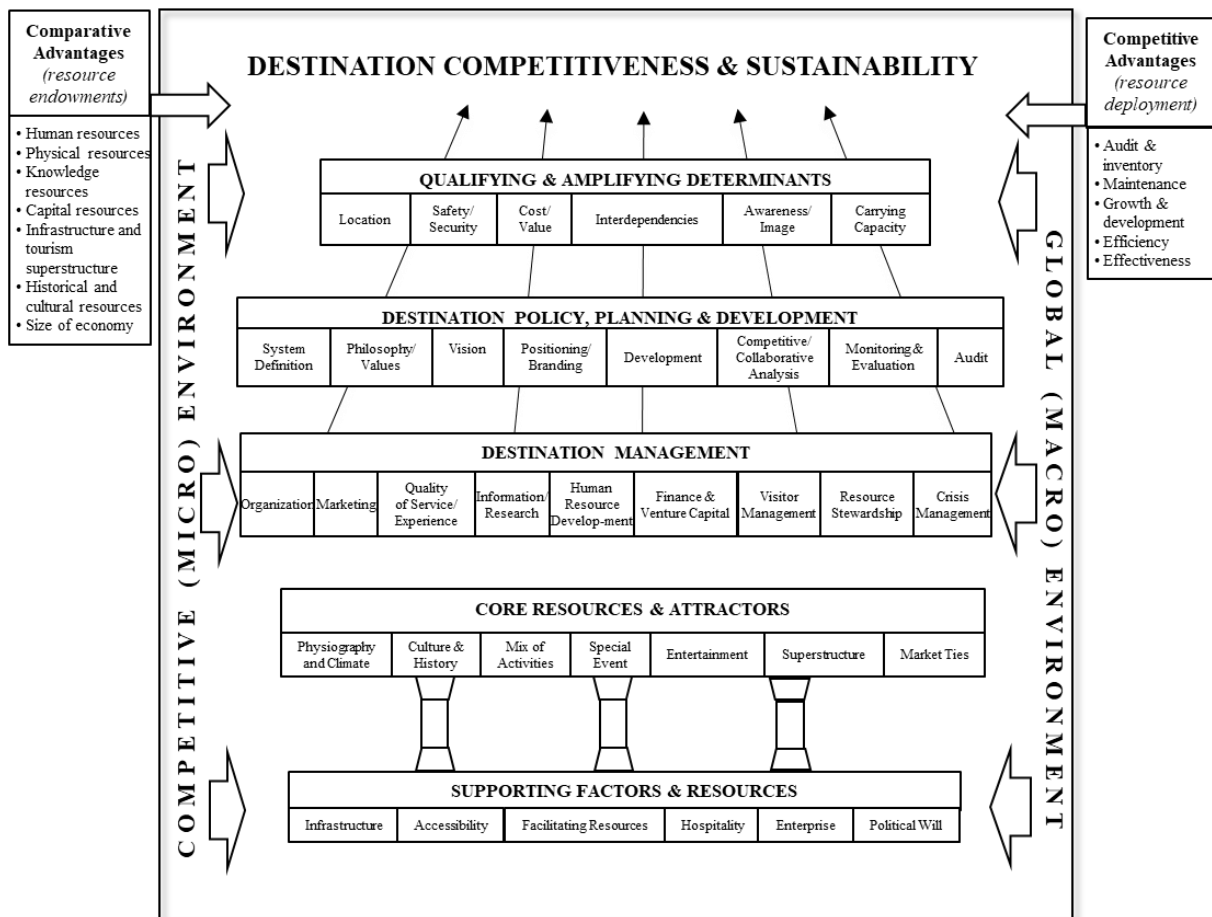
Comparative Advantages
(resource endowments)

• Human resources
• Physical resources
• Knowledge resources
• Capital resources
• Infrastructure and tourism superstructure
• Historical and cultural resources
• Size of economy

DESTINATION COMPETITIVENESS & SUSTAINABILITY

Competitive Advantages
(resource deployment)

• Audit & inventory
• Maintenance
• Growth & development
• Efficiency
• Effectiveness

COMPETITIVE (MICRO) ENVIRONMENT

GLOBAL (MACRO) ENVIRONMENT

QUALIFYING & AMPLIFYING DETERMINANTS

| Location | Safety/ Security | Cost/ Value | Interdependencies | Awareness/ Image | Carrying Capacity |
|---|---|---|---|---|---|

DESTINATION POLICY, PLANNING & DEVELOPMENT

| System Definition | Philosophy/ Values | Vision | Positioning/ Branding | Development | Competitive/ Collaborative Analysis | Monitoring & Evaluation | Audit |
|---|---|---|---|---|---|---|---|

DESTINATION MANAGEMENT

| Organization | Marketing | Quality of Service/ Experience | Information/ Research | Human Resource Develop-ment | Finance & Venture Capital | Visitor Management | Resource Stewardship | Crisis Management |
|---|---|---|---|---|---|---|---|---|

CORE RESOURCES & ATTRACTORS

| Physiography and Climate | Culture & History | Mix of Activities | Special Event | Entertainment | Superstructure | Market Ties |
|---|---|---|---|---|---|---|

SUPPORTING FACTORS & RESOURCES

| Infrastructure | Accessibility | Facilitating Resources | Hospitality | Enterprise | Political Will |
|---|---|---|---|---|---|